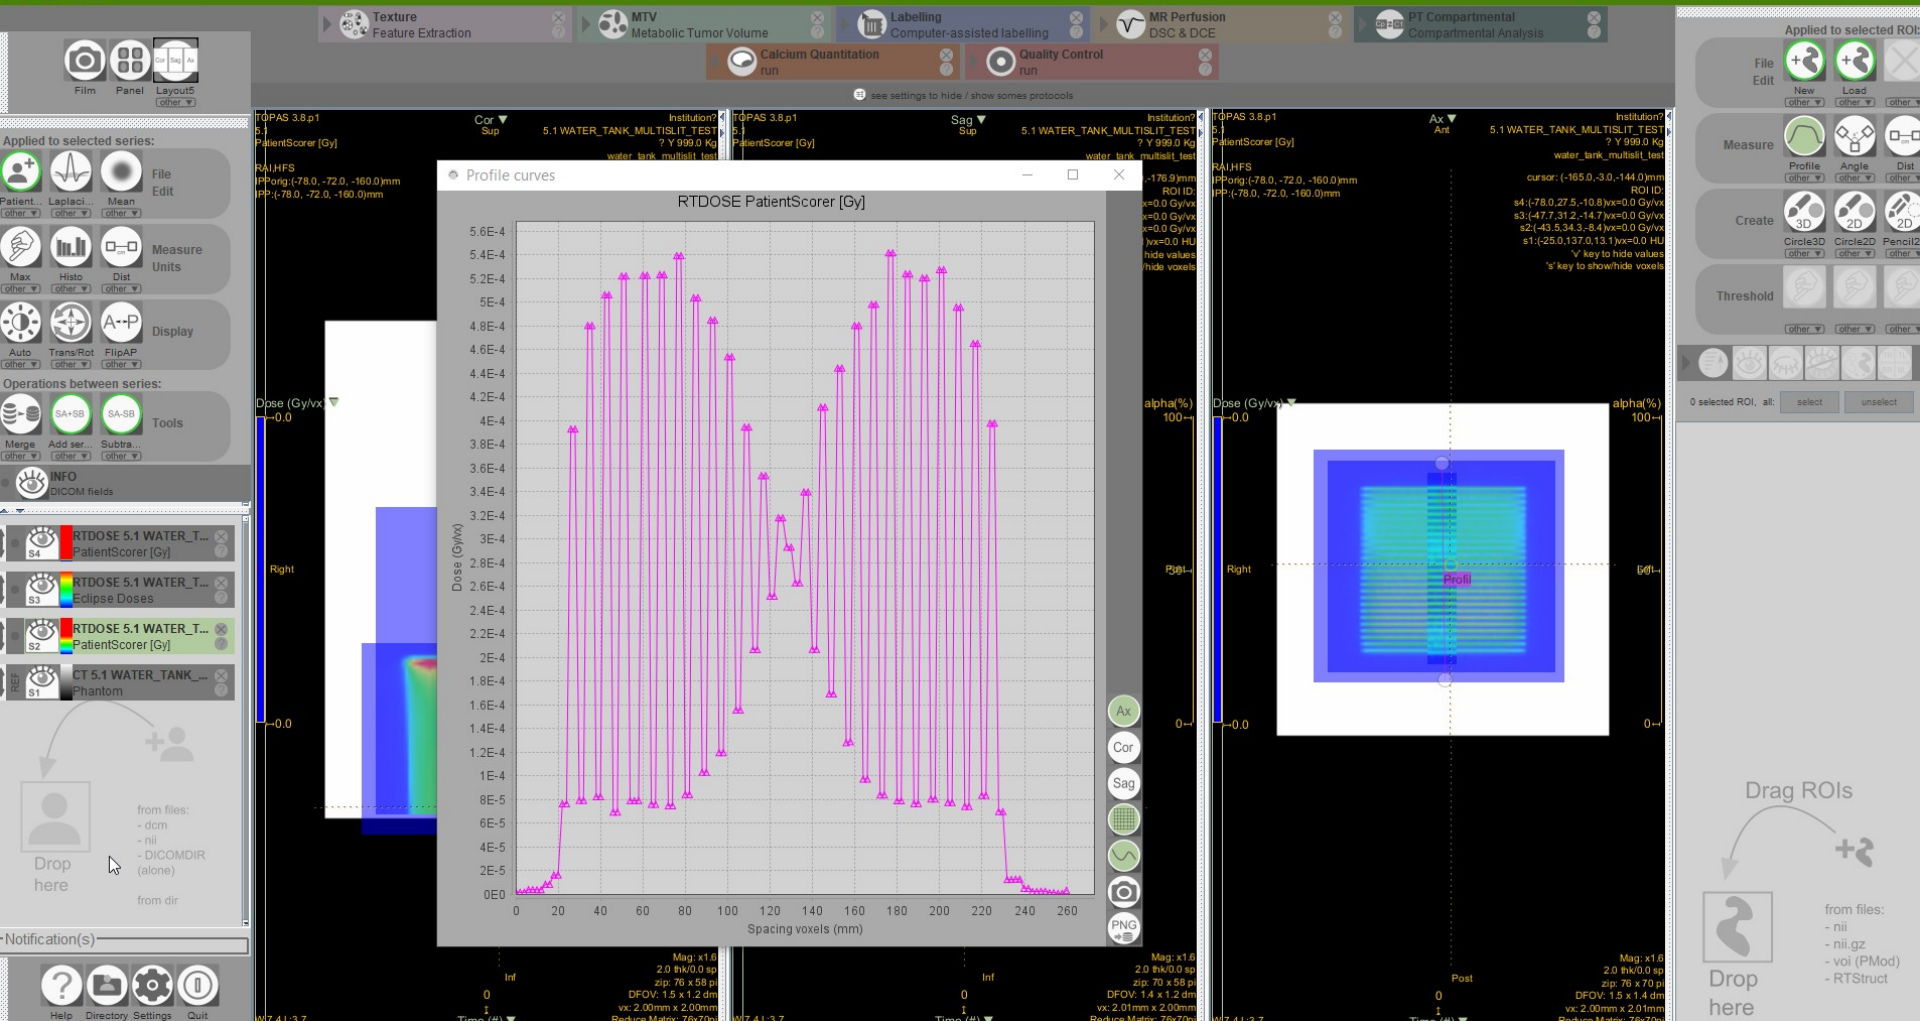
Texture
Feature Extraction

MTV
Metabolic Tumor Volume

Labelling
Computer-assisted labelling

MR Perfusion
DSC & DCE

PT Compartmental
Compartmental Analysis

Calcium Quantitation
run

Quality Control
run

see settings to hide / show somes protocols

Film Panel Layout5 other

Applied to selected series:
Patient... Laplaci... Mean File Edit
Max Histo Dist Measure Units
Auto Trans/Rot FlipAP Display
Operations between series:
Merge Add ser... Subtra... Tools
INFO DICOM fields

RTDOSE 5.1 WATER_T... PatientScorer [Gy]
RTDOSE 5.1 WATER_T... Eclipse Doses
RTDOSE 5.1 WATER_T... PatientScorer [Gy]
CT 5.1 WATER_TANK_... Phantom

Drop here
from files:
- dcm
- nii
- DICOMDIR (alone)
from dir

Notification(s)

Help Directory Settings Quit

TOPAS 3.8.p1
5.1
PatientScorer [Gy]
RAI,HFS
IPPorig:(-78.0, -72.0, -160.0)mm
IPP:(-78.0, -72.0, -160.0)mm
Cor Sup
Institution?
5.1 WATER_TANK_MULTISLIT_TEST
? Y 999.0 Kg
water_tank_multislit_test

Dose (Gy/vx)
0.0
Right
0.0

Sag Sup
alpha(%)
100
0

Ax Ant
cursor: (-165.0,-3.0,-144.0)mm
ROI ID:
s4:(-78.0,27.5,-10.8)vx=0.0 Gy/vx
s3:(-47.7,31.2,-14.7)vx=0.0 Gy/vx
s2:(-43.5,34.3,-8.4)vx=0.0 Gy/vx
s1:(-25.0,137.0,13.1)vx=0.0 HU
'V' key to hide values
's' key to show/hide voxels

Profil
Post

Mag: x1.6
2.0 thk/0.0 sp
zip: 76 x 58 pi
DFOV: 1.5 x 1.2 dm
vx: 2.00mm x 2.00mm

Profile curves
RTDOSE PatientScorer [Gy]
5.6E-4 5.4E-4 5.2E-4 5E-4 4.8E-4 4.6E-4 4.4E-4 4.2E-4 4E-4 3.8E-4 3.6E-4 3.4E-4 3.2E-4 3E-4 2.8E-4 2.6E-4 2.4E-4 2.2E-4 2E-4 1.8E-4 1.6E-4 1.4E-4 1.2E-4 1E-4 8E-5 6E-5 4E-5 2E-5 0E0
Dose (Gy/vx)
0 20 40 60 80 100 120 140 160 180 200 220 240 260
Spacing voxels (mm)
Ax Cor Sag PNG

Applied to selected ROI:
File Edit New Load
Measure Profile Angle Dist
Create Circle3D Circle2D Pencil2
Threshold
0 selected ROI, all: select unselect

Drag ROIs
Drop here
from files:
- nii
- nii.gz
- voi (PMod)
- RTStruct